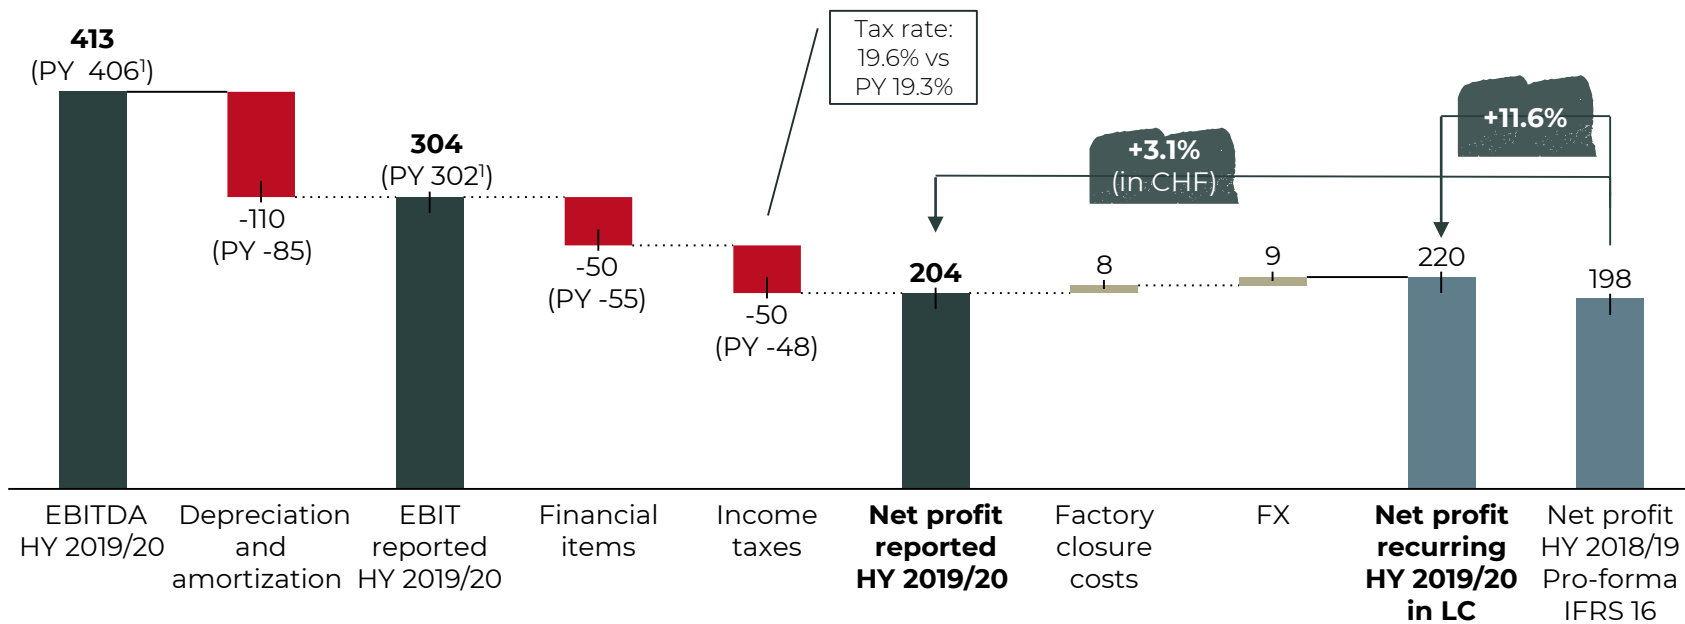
413
(PY 406$^1$)

-110
(PY -85)

304
(PY 302$^1$)

-50
(PY -55)

Tax rate:
19.6% vs
PY 19.3%

-50
(PY -48)

204

+3.1%
(in CHF)

8

9

+11.6%

220

198

EBITDA HY 2019/20

Depreciation and amortization

EBIT reported HY 2019/20

Financial items

Income taxes

Net profit reported HY 2019/20

Factory closure costs

FX

Net profit recurring HY 2019/20 in LC

Net profit HY 2018/19 Pro-forma IFRS 16